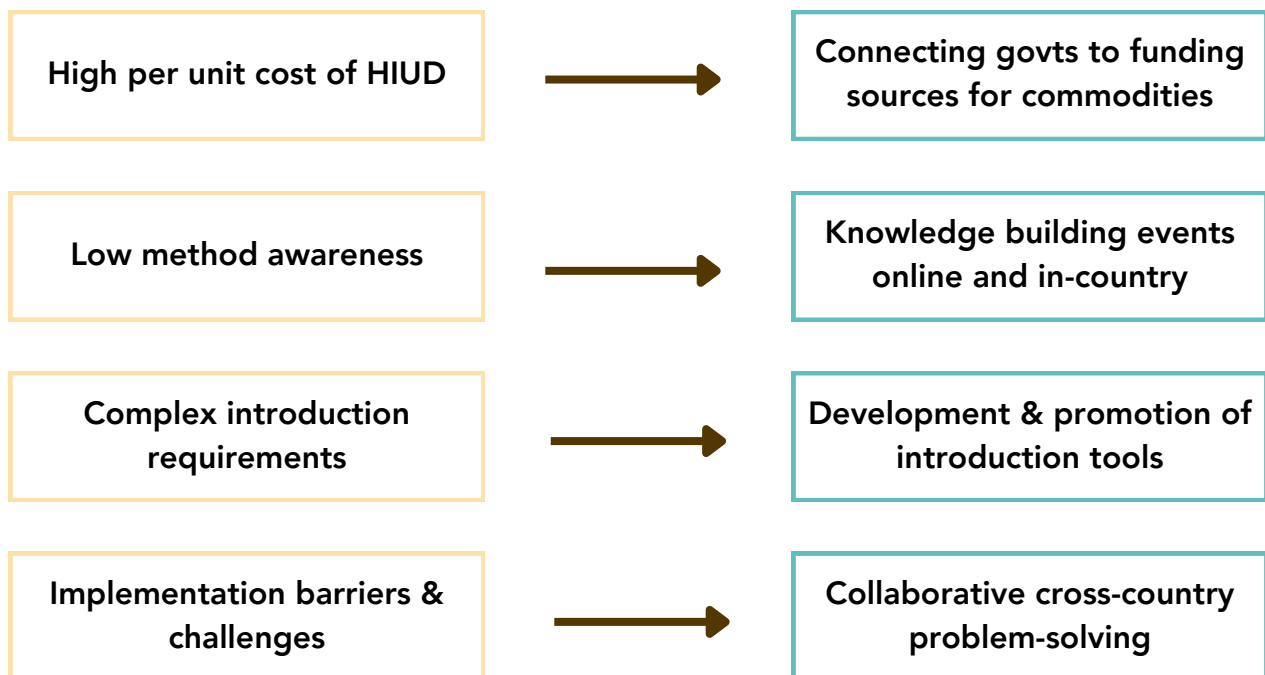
High per unit cost of HIUD

Connecting govts to funding sources for commodities

Low method awareness

Knowledge building events online and in-country

Complex introduction requirements

Development & promotion of introduction tools

Implementation barriers & challenges

Collaborative cross-country problem-solving